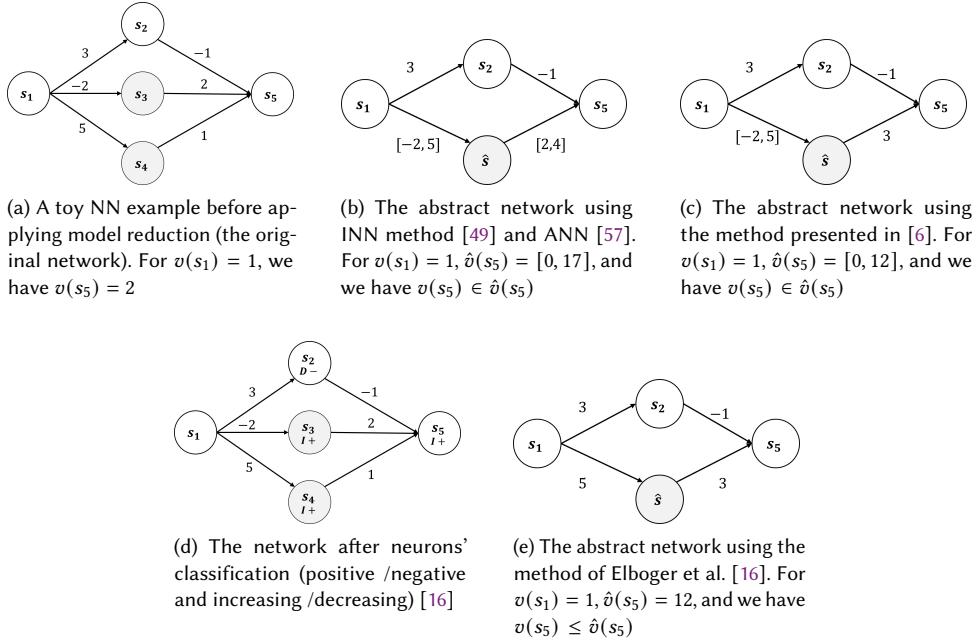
$s_2$ 3 $-1$ $s_1$ $-2$ $s_3$ 2 $s_5$ 5 1 $s_4$

(a) A toy NN example before applying model reduction (the original network). For $v(s_1) = 1$, we have $v(s_5) = 2$

3 $s_2$ $-1$ $s_1$ $s_5$ $[-2, 5]$ $\hat{s}$ $[2,4]$

(b) The abstract network using INN method [49] and ANN [57]. For $v(s_1) = 1, \hat{v}(s_5) = [0, 17]$, and we have $v(s_5) \in \hat{v}(s_5)$

3 $s_2$ $-1$ $s_1$ $s_5$ $[-2, 5]$ 3 $\hat{s}$

(c) The abstract network using the method presented in [6]. For $v(s_1) = 1, \hat{v}(s_5) = [0, 12]$, and we have $v(s_5) \in \hat{v}(s_5)$

$s_2$ $D-$ 3 $-1$ $s_1$ $-2$ $s_3$ $I+$ 2 $s_5$ $I+$ 5 1 $s_4$ $I+$

(d) The network after neurons' classification (positive /negative and increasing /decreasing) [16]

3 $s_2$ $-1$ $s_1$ $s_5$ 5 3 $\hat{s}$

(e) The abstract network using the method of Elboger et al. [16]. For $v(s_1) = 1, \hat{v}(s_5) = 12$, and we have $v(s_5) \leq \hat{v}(s_5)$